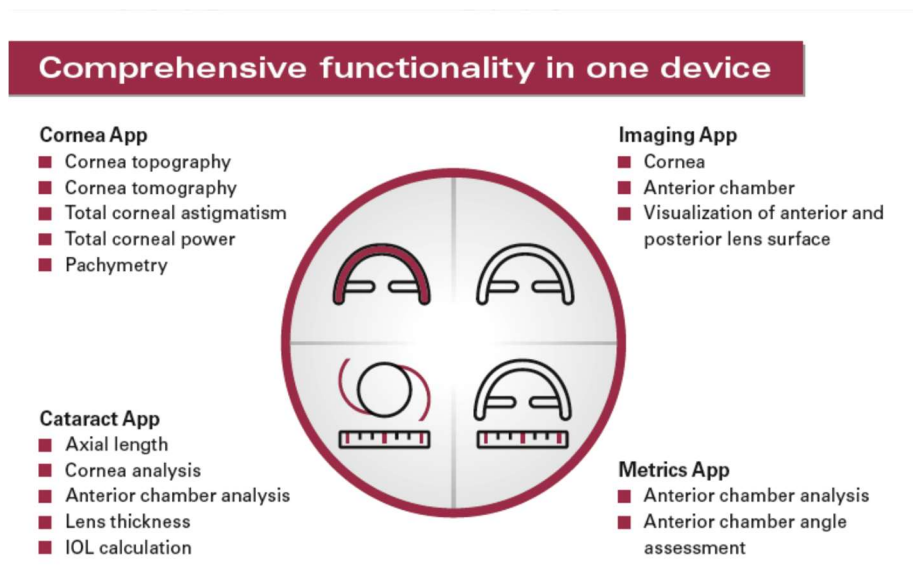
Comprehensive functionality in one device

Cornea App
- Cornea topography
- Cornea tomography
- Total corneal astigmatism
- Total corneal power
- Pachymetry

Imaging App
- Cornea
- Anterior chamber
- Visualization of anterior and posterior lens surface

Cataract App
- Axial length
- Cornea analysis
- Anterior chamber analysis
- Lens thickness
- IOL calculation

Metrics App
- Anterior chamber analysis
- Anterior chamber angle assessment